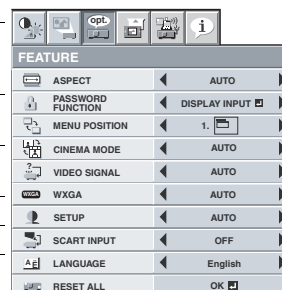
opt.

FEATURE

| | | |
|---|---|---|
| ASPECT | ◀ AUTO ▶ |
| PASSWORD FUNCTION | ◀ DISPLAY INPUT ▶ |
| MENU POSITION | ◀ 1. ▶ |
| CINEMA MODE | ◀ AUTO ▶ |
| VIDEO SIGNAL | ◀ AUTO ▶ |
| WXGA | WXGA | ◀ AUTO ▶ |
| SETUP | ◀ AUTO ▶ |
| SCART INPUT | ◀ OFF ▶ |
| LANGUAGE | ◀ English ▶ |
| RESET ALL | OK |